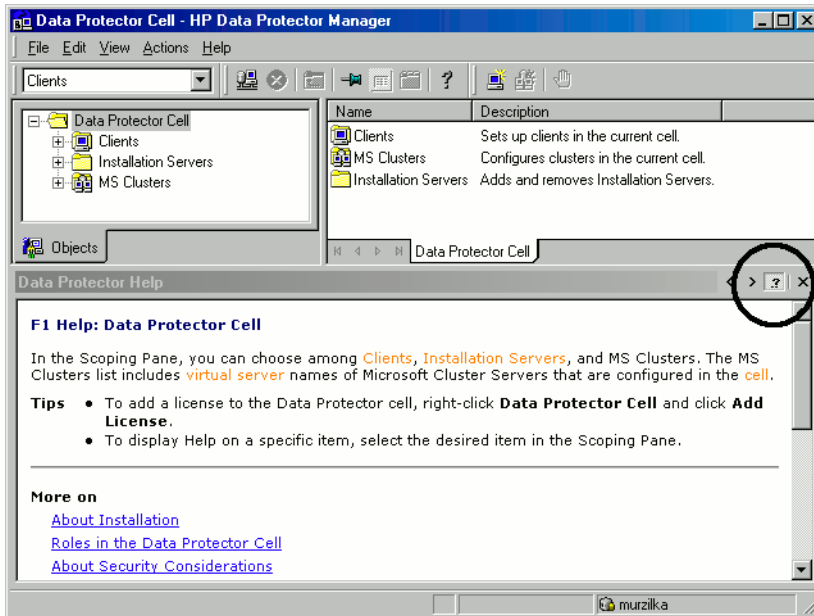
Data Protector Cell - HP Data Protector Manager

File Edit View Actions Help

Clients

Data Protector Cell
Clients
Installation Servers
MS Clusters

Objects

| Name | Description |
|---|---|
| Clients | Sets up clients in the current cell. |
| MS Clusters | Configures clusters in the current cell. |
| Installation Servers | Adds and removes Installation Servers. |

Data Protector Cell

Data Protector Help

F1 Help: Data Protector Cell

In the Scoping Pane, you can choose among Clients, Installation Servers, and MS Clusters. The MS Clusters list includes virtual server names of Microsoft Cluster Servers that are configured in the cell.

Tips • To add a license to the Data Protector cell, right-click **Data Protector Cell** and click **Add License**.
• To display Help on a specific item, select the desired item in the Scoping Pane.

More on
About Installation
Roles in the Data Protector Cell
About Security Considerations

murzilka